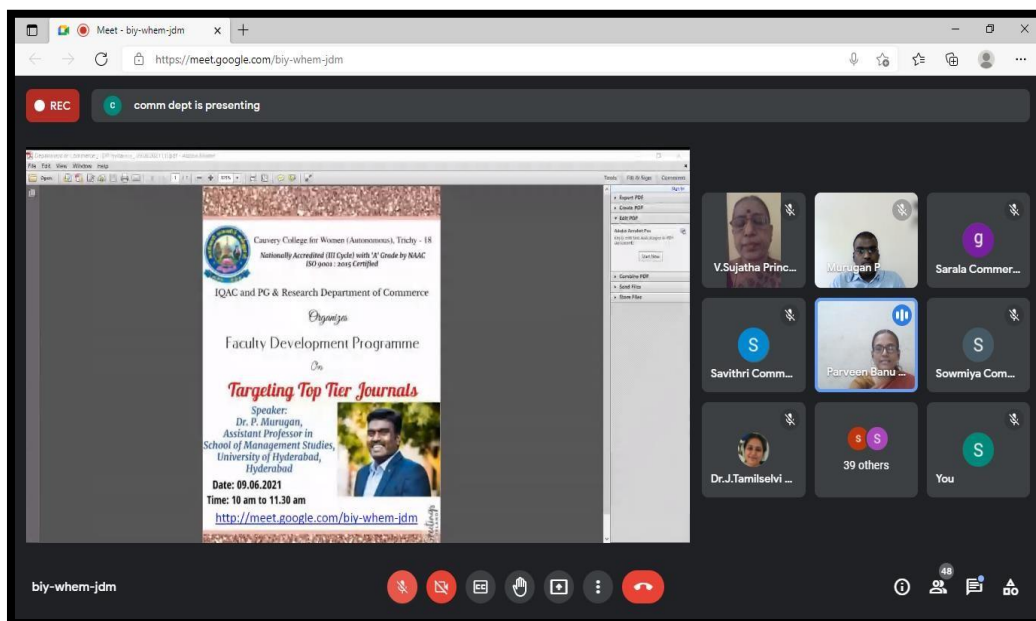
Meet - biy-whem-jdm
https://meet.google.com/biy-whem-jdm

REC
c comm dept is presenting

File Edit View Window Help
Open
Tools Fill & Sign Comment
Export PDF
Create PDF
Edit PDF
Start Now
Combine PDF
Send Files
Store Files

Cauvery College for Women (Autonomous), Trichy - 18
Nationally Accredited (III Cycle) with 'A' Grade by NAAC
ISO 9001 : 2015 Certified

IQAC and PG & Research Department of Commerce

Organizes

Faculty Development Programme

On

Targeting Top Tier Journals

Speaker:
Dr. P. Murugan,
Assistant Professor in
School of Management Studies,
University of Hyderabad,
Hyderabad

Date: 09.06.2021
Time: 10 am to 11.30 am

http://meet.google.com/biy-whem-jdm

V.Sujatha Princ...
Murugan P
g
Sarala Commer...
S
Savithri Comm...
Parveen Banu ...
S
Sowmiya Com...
Dr.J.Tamilselvi ...
S S
39 others
S
You

biy-whem-jdm
48